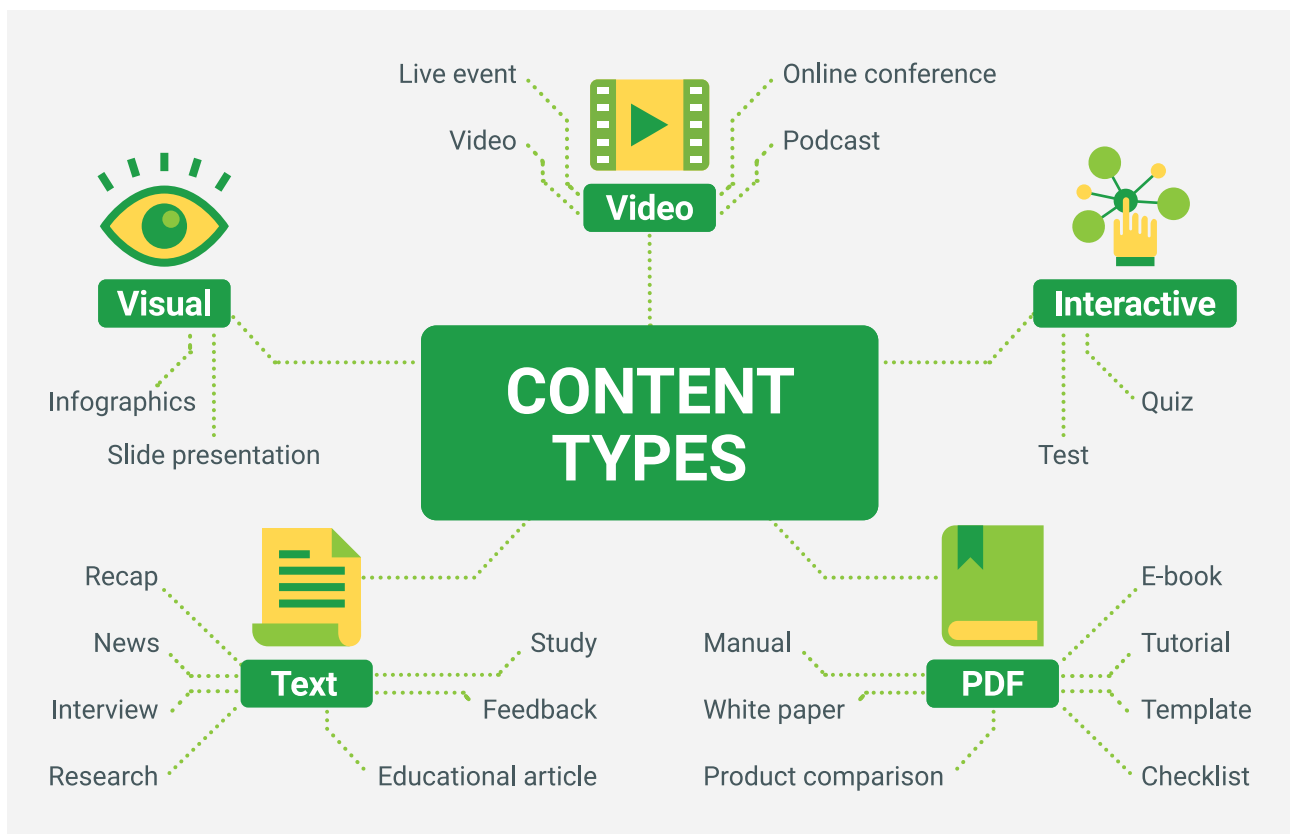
Live event

Video

Online conference

Podcast

Video

Visual

Infographics

Slide presentation

CONTENT TYPES

Interactive

Quiz

Test

Recap

News

Interview

Research

Text

Study

Feedback

Educational article

Manual

White paper

Product comparison

PDF

E-book

Tutorial

Template

Checklist